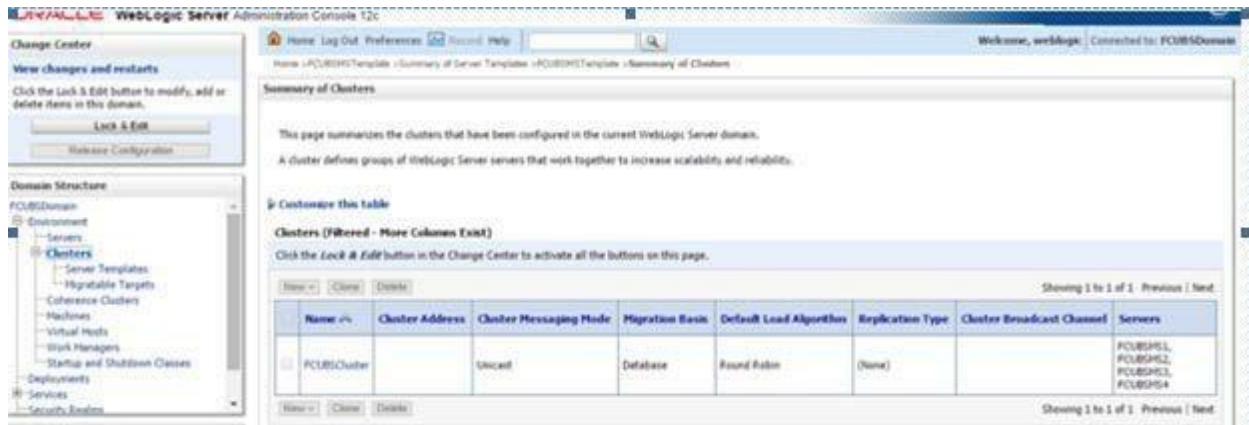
ORACLE WebLogic Server Administration Console 12c

Change Center

View changes and restarts

Click the Lock & Edit button to modify, add or delete items in this domain.

Lock & Edit

Release Configuration

Domain Structure

FCUBSDomain
Environment
Servers
Clusters
Server Templates
Migratable Targets
Coherence Clusters
Machines
Virtual Hosts
Work Managers
Startup and Shutdown Classes
Deployments
Services
Security Realms

Home Log Out Preferences Record Help

Welcome, weblogic Connected to: FCUBSDomain

Home >FCUBSMSTemplate >Summary of Server Templates >FCUBSMSTemplate >Summary of Clusters

Summary of Clusters

This page summarizes the clusters that have been configured in the current WebLogic Server domain.

A cluster defines groups of WebLogic Server servers that work together to increase scalability and reliability.

Customize this table

Clusters (Filtered - More Columns Exist)

Click the Lock & Edit button in the Change Center to activate all the buttons on this page.

New Clone Delete

Showing 1 to 1 of 1 Previous | Next

| | Name | Cluster Address | Cluster Messaging Mode | Migration Basis | Default Load Algorithm | Replication Type | Cluster Broadcast Channel | Servers |
|---|---|---|---|---|---|---|---|---|
| | FCUBSCluster | | Unicast | Database | Round Robin | (None) | | FCUBSMS1, FCUBSMS2, FCUBSMS3, FCUBSMS4 |

New Clone Delete

Showing 1 to 1 of 1 Previous | Next